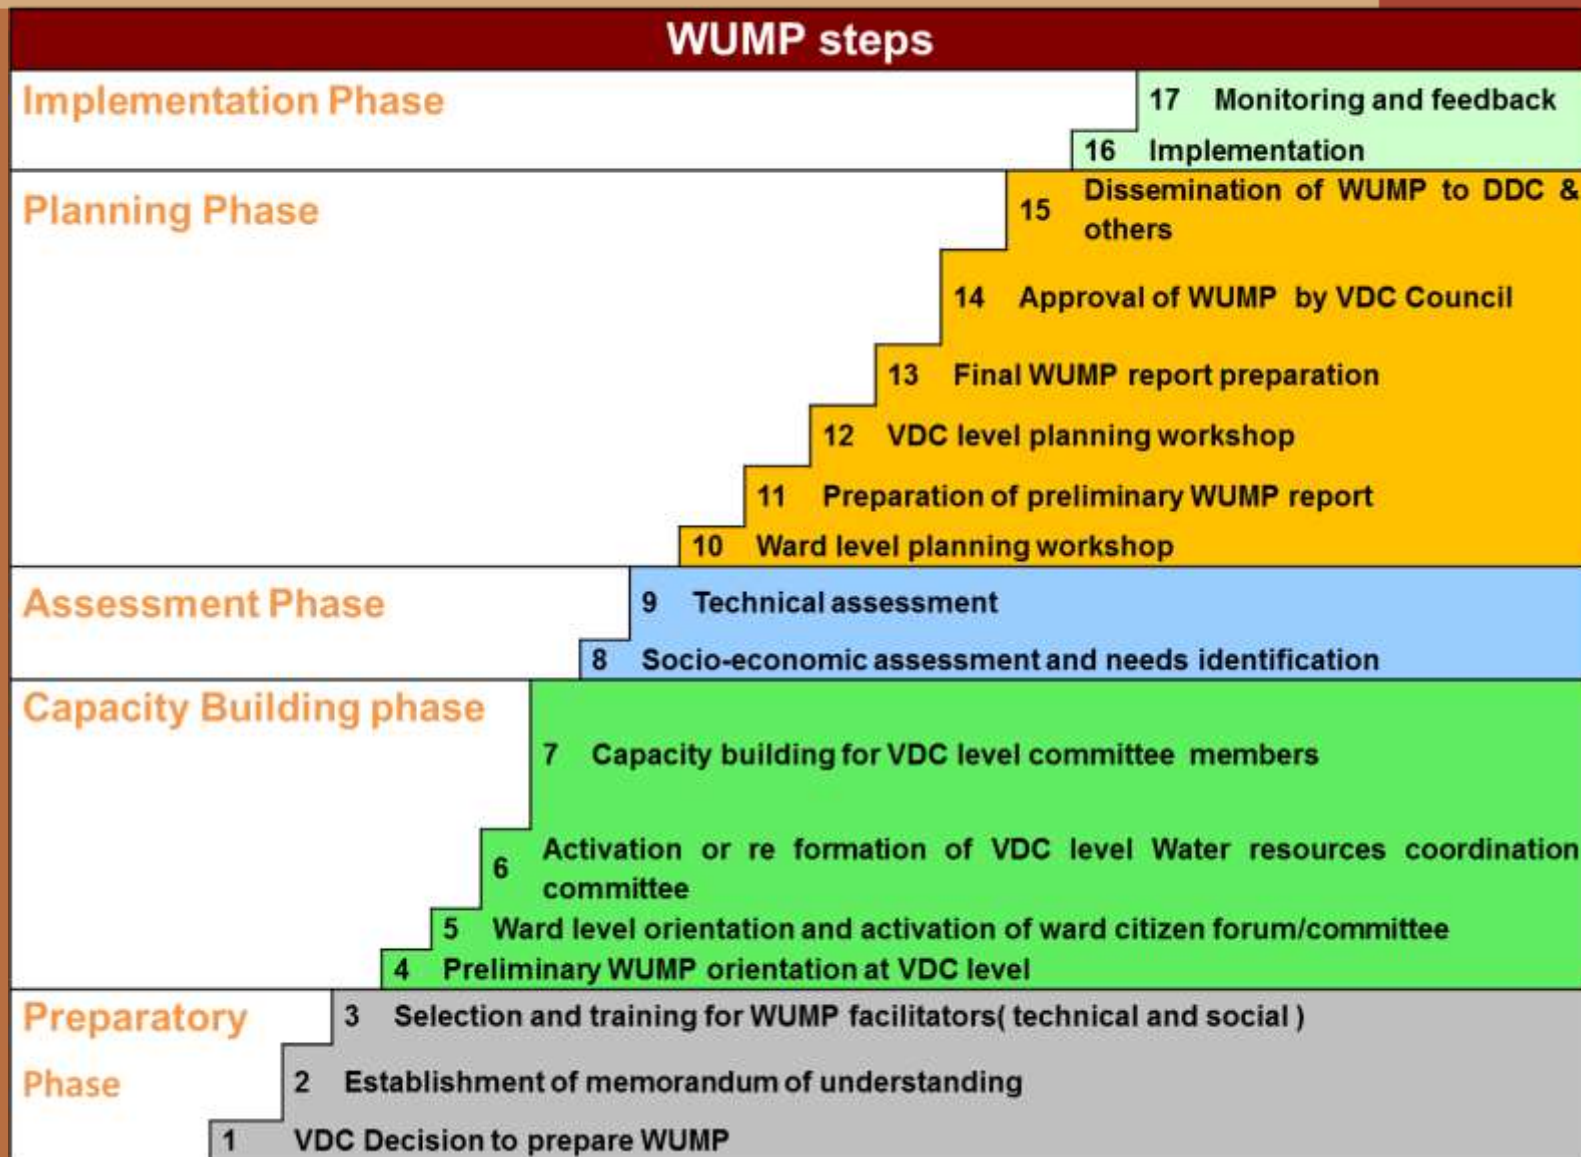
WUMP steps

Implementation Phase

17 Monitoring and feedback

16 Implementation

Planning Phase

15 Dissemination of WUMP to DDC & others

14 Approval of WUMP by VDC Council

13 Final WUMP report preparation

12 VDC level planning workshop

11 Preparation of preliminary WUMP report

10 Ward level planning workshop

Assessment Phase

9 Technical assessment

8 Socio-economic assessment and needs identification

Capacity Building phase

7 Capacity building for VDC level committee members

6 Activation or re formation of VDC level Water resources coordination committee

5 Ward level orientation and activation of ward citizen forum/committee

4 Preliminary WUMP orientation at VDC level

Preparatory Phase

3 Selection and training for WUMP facilitators( technical and social )

2 Establishment of memorandum of understanding

1 VDC Decision to prepare WUMP